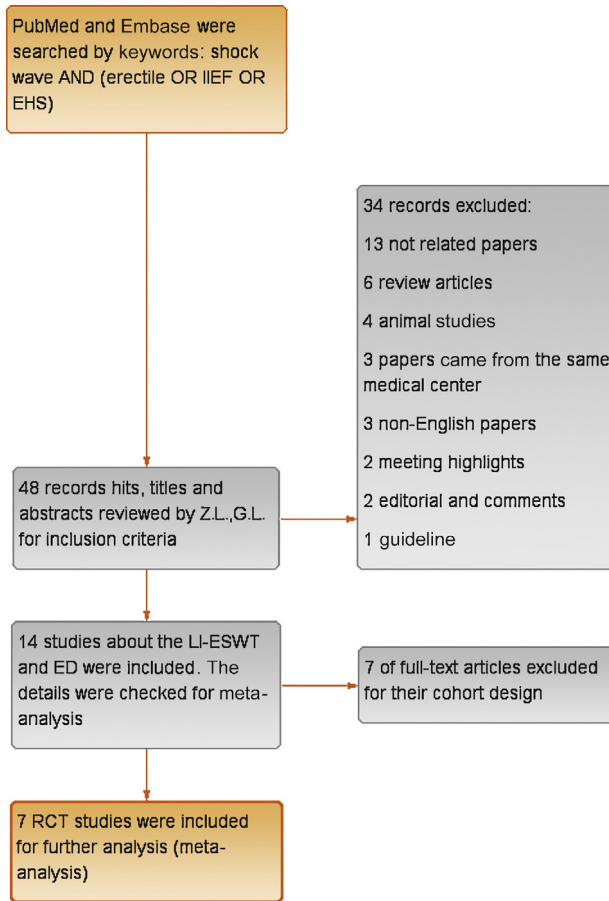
PubMed and Embase were searched by keywords: shock wave AND (erectile OR IIEF OR EHS)

34 records excluded:

13 not related papers

6 review articles

4 animal studies

3 papers came from the same medical center

3 non-English papers

2 meeting highlights

2 editorial and comments

1 guideline

48 records hits, titles and abstracts reviewed by Z.L.,G.L. for inclusion criteria

14 studies about the LI-ESWT and ED were included. The details were checked for meta-analysis

7 of full-text articles excluded for their cohort design

7 RCT studies were included for further analysis (meta-analysis)